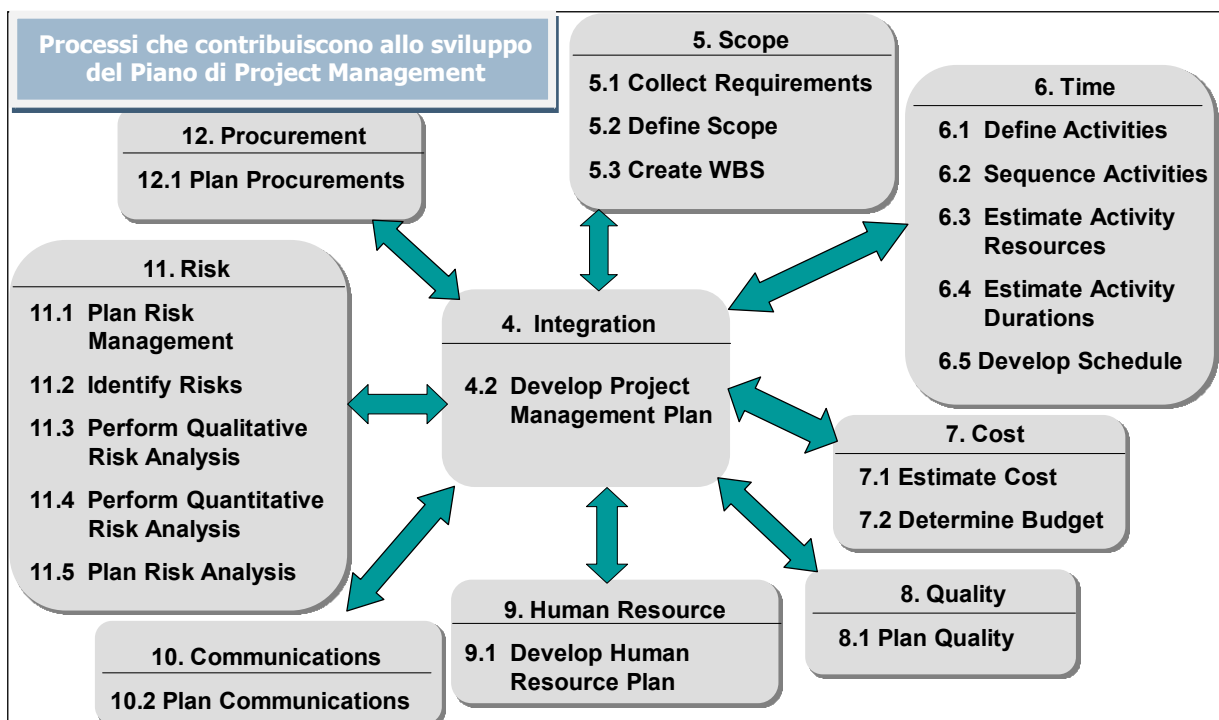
Processi che contribuiscono allo sviluppo del Piano di Project Management

5. Scope
5.1 Collect Requirements
5.2 Define Scope
5.3 Create WBS

6. Time
6.1 Define Activities
6.2 Sequence Activities
6.3 Estimate Activity Resources
6.4 Estimate Activity Durations
6.5 Develop Schedule

12. Procurement
12.1 Plan Procurements

11. Risk
11.1 Plan Risk Management
11.2 Identify Risks
11.3 Perform Qualitative Risk Analysis
11.4 Perform Quantitative Risk Analysis
11.5 Plan Risk Analysis

4. Integration
4.2 Develop Project Management Plan

7. Cost
7.1 Estimate Cost
7.2 Determine Budget

8. Quality
8.1 Plan Quality

9. Human Resource
9.1 Develop Human Resource Plan

10. Communications
10.2 Plan Communications